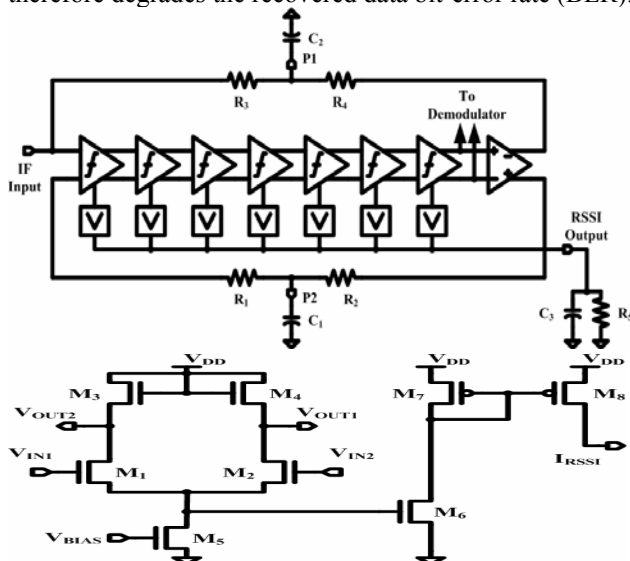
therefore degrades the recovered data bit-error rate (BER).

$C_2$
P1
$R_3$
$R_4$
To Demodulator
IF Input
f
f
f
f
f
f
f
V
V
V
V
V
V
V
RSSI Output
$R_1$
P2
$R_2$
$C_1$
$C_3$
$R_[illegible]$

$V_{DD}$
$M_3$
$M_4$
$V_{OUT2}$
$V_{OUT1}$
$V_{IN1}$
$M_1$
$M_2$
$V_{IN2}$
$V_{BIAS}$
$M_5$
$V_{DD}$
$M_7$
$V_{DD}$
$M_8$
$I_{RSSI}$
$M_6$